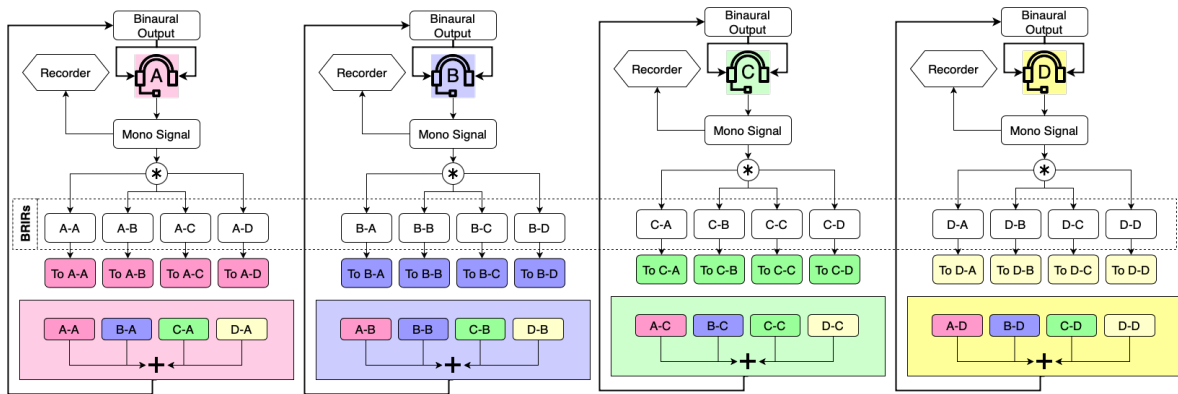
Binaural Output

Recorder

A

Mono Signal

$*$

BRIRs

A-A
A-B
A-C
A-D

To A-A
To A-B
To A-C
To A-D

A-A
B-A
C-A
D-A

+

Binaural Output

Recorder

B

Mono Signal

$*$

B-A
B-B
B-C
B-D

To B-A
To B-B
To B-C
To B-D

A-B
B-B
C-B
D-B

+

Binaural Output

Recorder

C

Mono Signal

$*$

C-A
C-B
C-C
C-D

To C-A
To C-B
To C-C
To C-D

A-C
B-C
C-C
D-C

+

Binaural Output

Recorder

D

Mono Signal

$*$

D-A
D-B
D-C
D-D

To D-A
To D-B
To D-C
To D-D

A-D
B-D
C-D
D-D

+